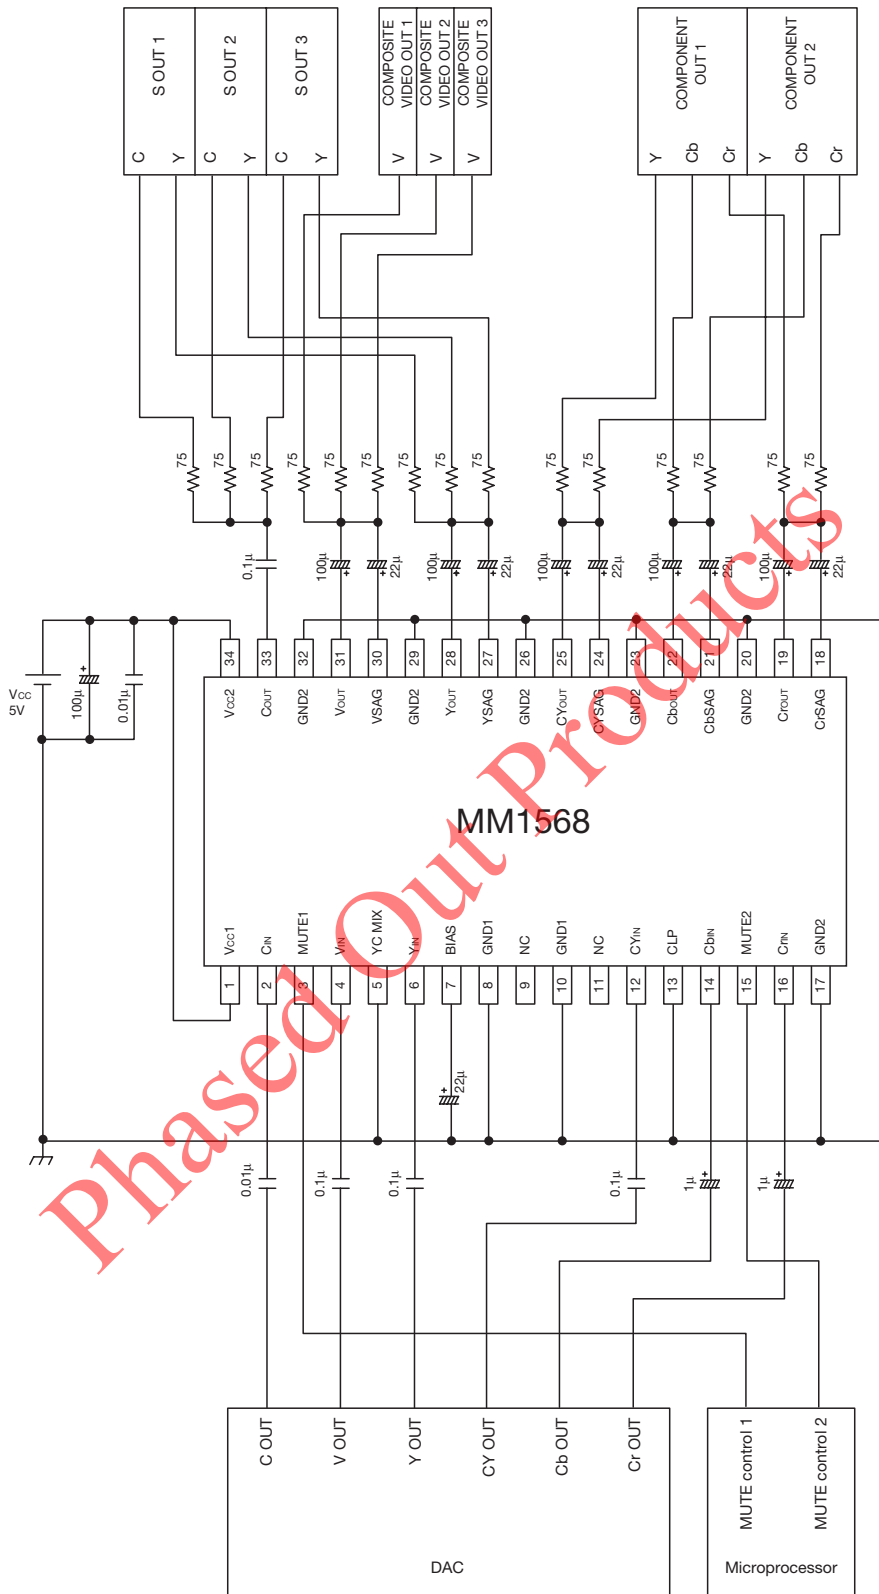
S OUT 1
C Y
S OUT 2
C Y
S OUT 3
C Y
COMPOSITE VIDEO OUT 1
V
COMPOSITE VIDEO OUT 2
V
COMPOSITE VIDEO OUT 3
V
COMPONENT OUT 1
Y Cb Cr
COMPONENT OUT 2
Y Cb Cr

75 75 75 75 75 75 75 75 75 75 75 75 75 75 75

0.1µ 100µ 22µ 100µ 22µ 100µ 22µ 100µ 22µ 100µ 22µ

Vcc 5V
100µ
0.01µ

34 33 32 31 30 29 28 27 26 25 24 23 22 21 20 19 18
Vcc2 COUT GND2 VOUT VSAG GND2 YOUT YSAG GND2 CYOUT CYSAG GND2 CbOUT CbSAG GND2 CrOUT CrSAG

MM1568

Vcc1 CIN MUTE1 VIN YC MIX YIN BIAS GND1 NC GND1 NC CYIN CLP CbIN MUTE2 CrIN GND2
1 2 3 4 5 6 7 8 9 10 11 12 13 14 15 16 17

22µ

0.01µ 0.1µ 0.1µ 0.1µ 1µ 1µ

C OUT
V OUT
Y OUT
CY OUT
Cb OUT
Cr OUT
DAC

MUTE control 1
MUTE control 2
Microprocessor

Phased Out Products